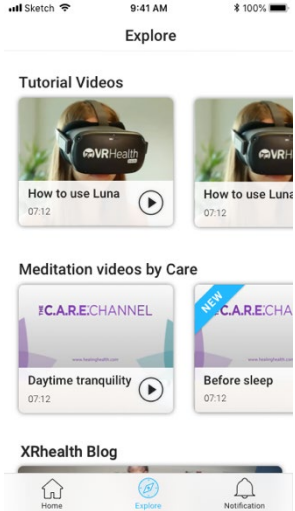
Sketch 9:41 AM 100%

Explore

Tutorial Videos

VRHealth

How to use Luna
07:12

VRHealth

How to use Luna
07:12

Meditation videos by Care

THE C.A.R.E. CHANNEL
www.healinghealth.com

Daytime tranquility
07:12

NEW
THE C.A.R.E.

Before sleep
07:12

XRhealth Blog

Home Explore Notification